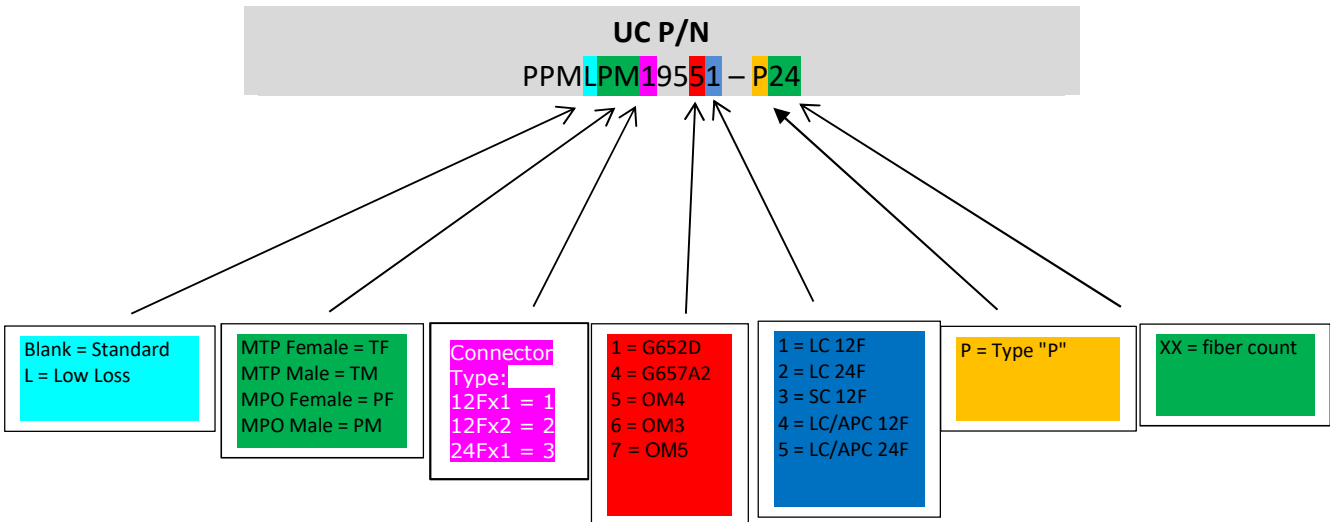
UC P/N
PPMLPM19551 – P24

Blank = Standard
L = Low Loss

MTP Female = TF
MTP Male = TM
MPO Female = PF
MPO Male = PM

Connector Type:
12Fx1 = 1
12Fx2 = 2
24Fx1 = 3

1 = G652D
4 = G657A2
5 = OM4
6 = OM3
7 = OM5

1 = LC 12F
2 = LC 24F
3 = SC 12F
4 = LC/APC 12F
5 = LC/APC 24F

P = Type "P"

XX = fiber count